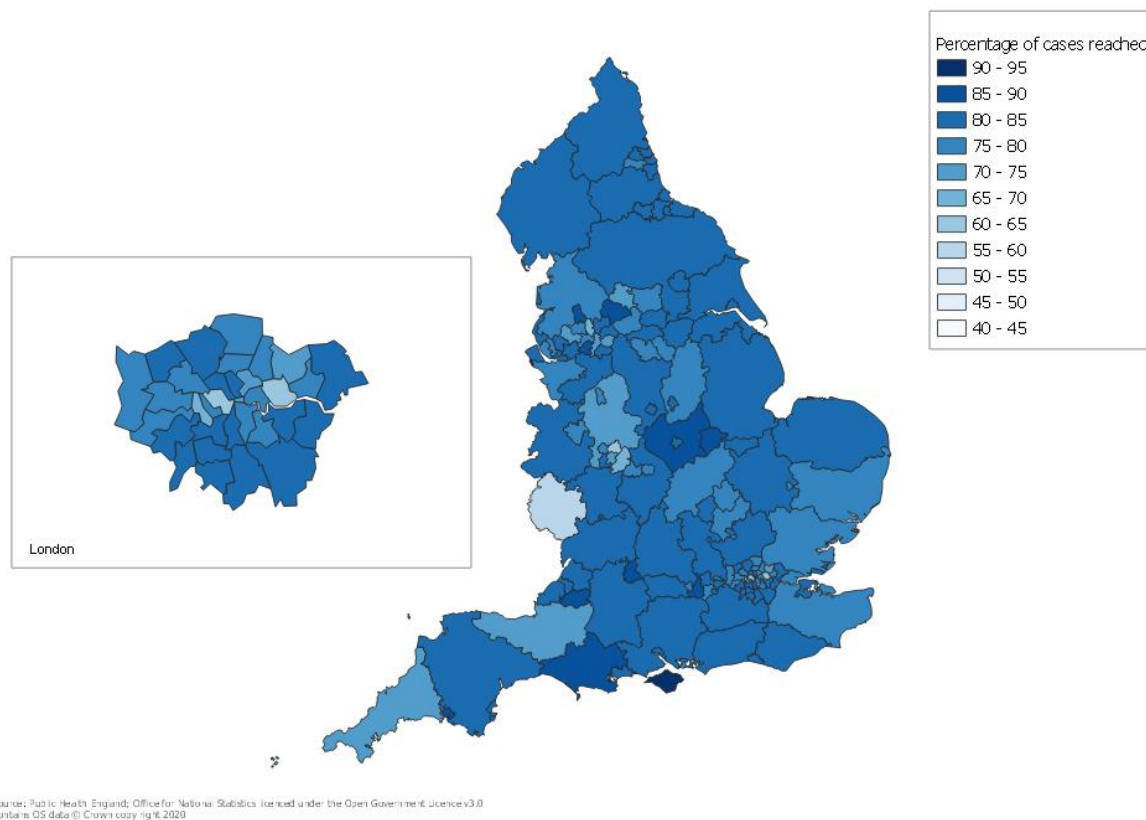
Percentage of cases reachec
90 - 95
85 - 90
80 - 85
75 - 80
70 - 75
65 - 70
60 - 65
55 - 60
50 - 55
45 - 50
40 - 45

London

urce: Public Health England; Office for National Statistics licenced under the Open Government Licence v3.0
ntains OS data © Crown copyright 2020